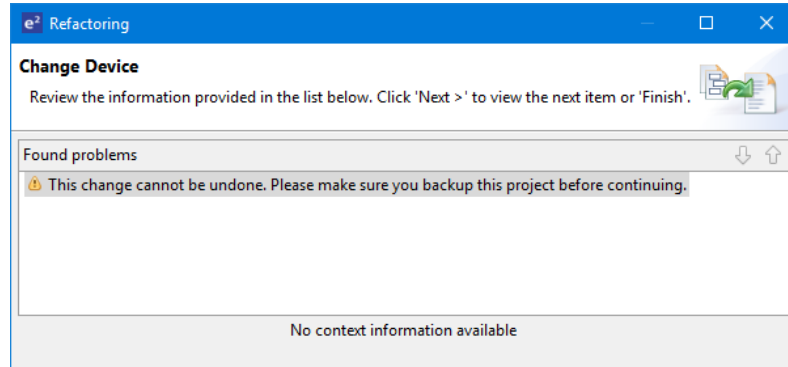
e² Refactoring

Change Device

Review the information provided in the list below. Click 'Next >' to view the next item or 'Finish'.

Found problems

This change cannot be undone. Please make sure you backup this project before continuing.

No context information available